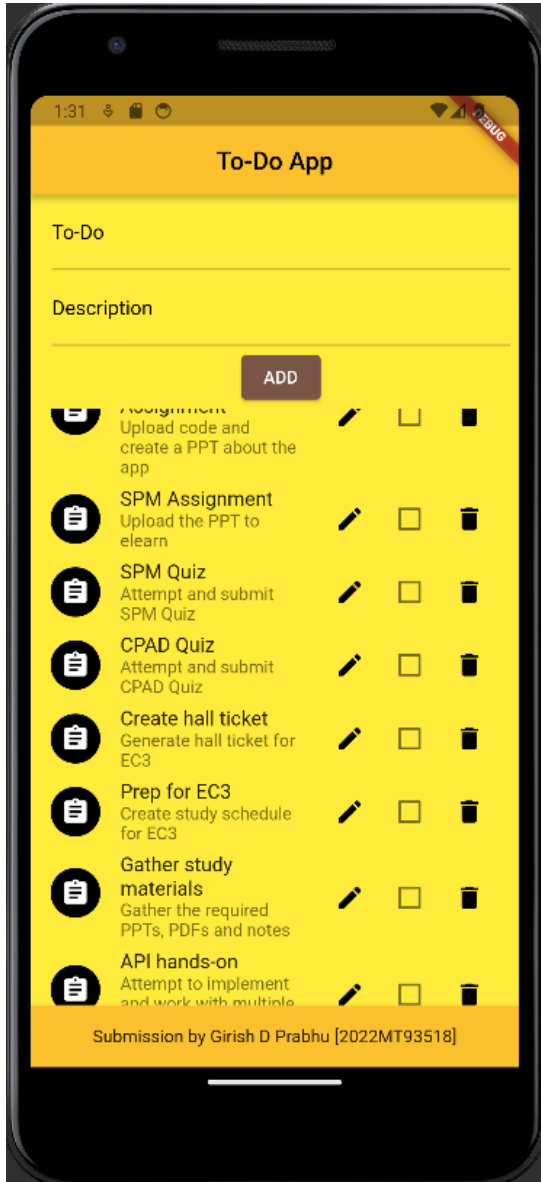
1:31

DEBUG

To-Do App

To-Do

Description

ADD

Assignment
Upload code and create a PPT about the app

SPM Assignment
Upload the PPT to elearn

SPM Quiz
Attempt and submit SPM Quiz

CPAD Quiz
Attempt and submit CPAD Quiz

Create hall ticket
Generate hall ticket for EC3

Prep for EC3
Create study schedule for EC3

Gather study materials
Gather the required PPTs, PDFs and notes

API hands-on
Attempt to implement and work with multiple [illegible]

Submission by Girish D Prabhu [2022MT93518]